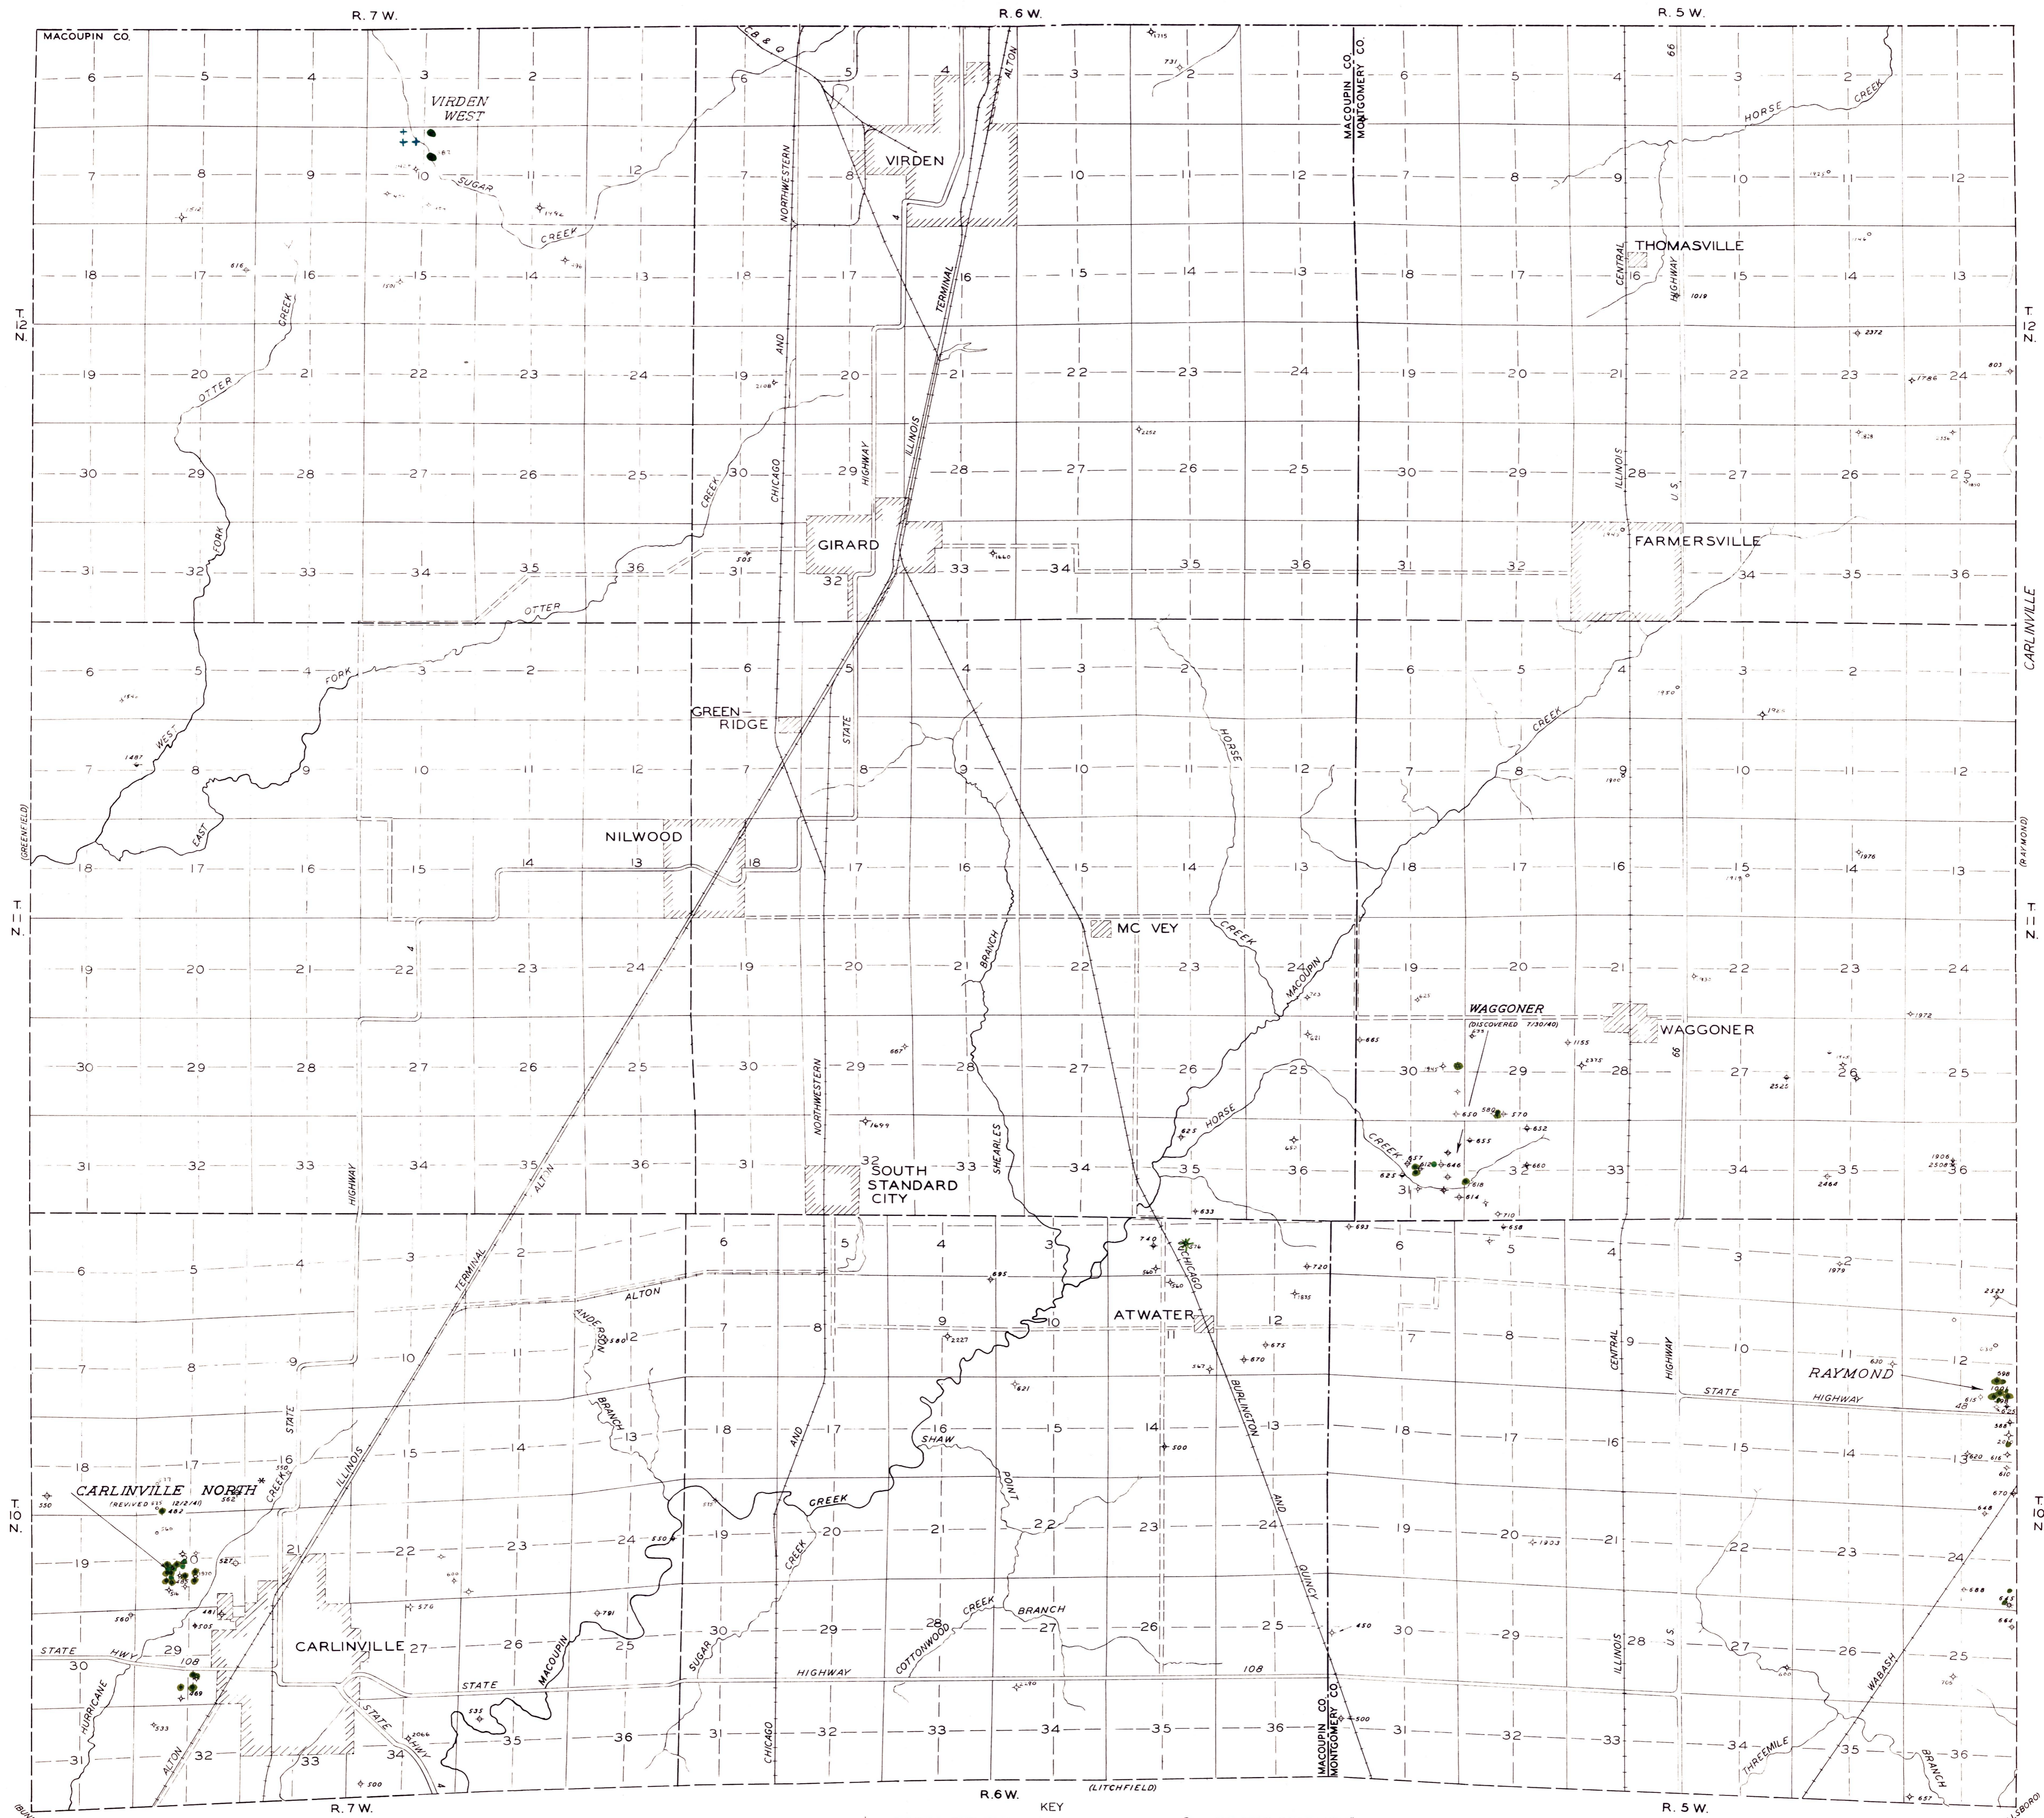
R. 7 W.
R. 6 W.
R. 5 W.
MACOUPIN CO.
MACOUPIN CO.
MONTGOMERY CO.
VIRDEN WEST
VIRDEN
SUGAR CREEK
HORSE CREEK
THOMASVILLE
CENTRAL HIGHWAY
OTTER CREEK
CHICAGO AND NORTHWESTERN
ILLINOIS TERMINAL
ALTON
C B & Q
T. 12 N.
T. 12 N.
GIRARD
FARMERSVILLE
ILLINOIS U.S.
CARLINVILLE
OTTER FORK
WEST FORK
EAST
GREEN-RIDGE
STATE HIGHWAY
NILWOOD
MC VEY
HORSE CREEK
MACOUPIN CREEK
(GREENFIELD)
(RAYMOND)
T. 11 N.
T. 11 N.
WAGGONER
(DISCOVERED 7/30/40)
WAGGONER
BRANCH
SHEARLES
SOUTH STANDARD CITY
HORSE CREEK
ATWATER
CHICAGO BURLINGTON AND QUINCY
ANDERSON BRANCH
RAYMOND
STATE HIGHWAY 48
SHAW POINT
CARLINVILLE NORTH
(REVIVED 12/2/41)
T. 10 N.
T. 10 N.
CREEK
SUGAR CREEK
COTTONWOOD CREEK BRANCH
CARLINVILLE
STATE HWY 108
HURRICANE
STATE HIGHWAY 108
MACOUPIN
THREEMILE
WABASH
BRANCH
STATE HWY 4
R. 7 W.
R. 6 W.
KEY
(LITCHFIELD)
R. 5 W.